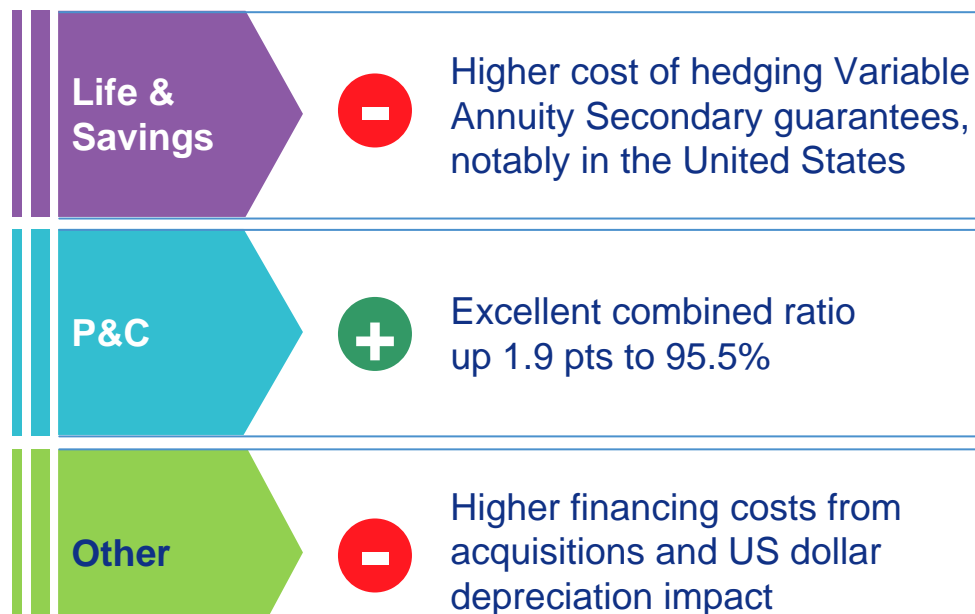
Life & Savings

-

Higher cost of hedging Variable Annuity Secondary guarantees, notably in the United States

P&C

+

Excellent combined ratio up 1.9 pts to 95.5%

Other

-

Higher financing costs from acquisitions and US dollar depreciation impact